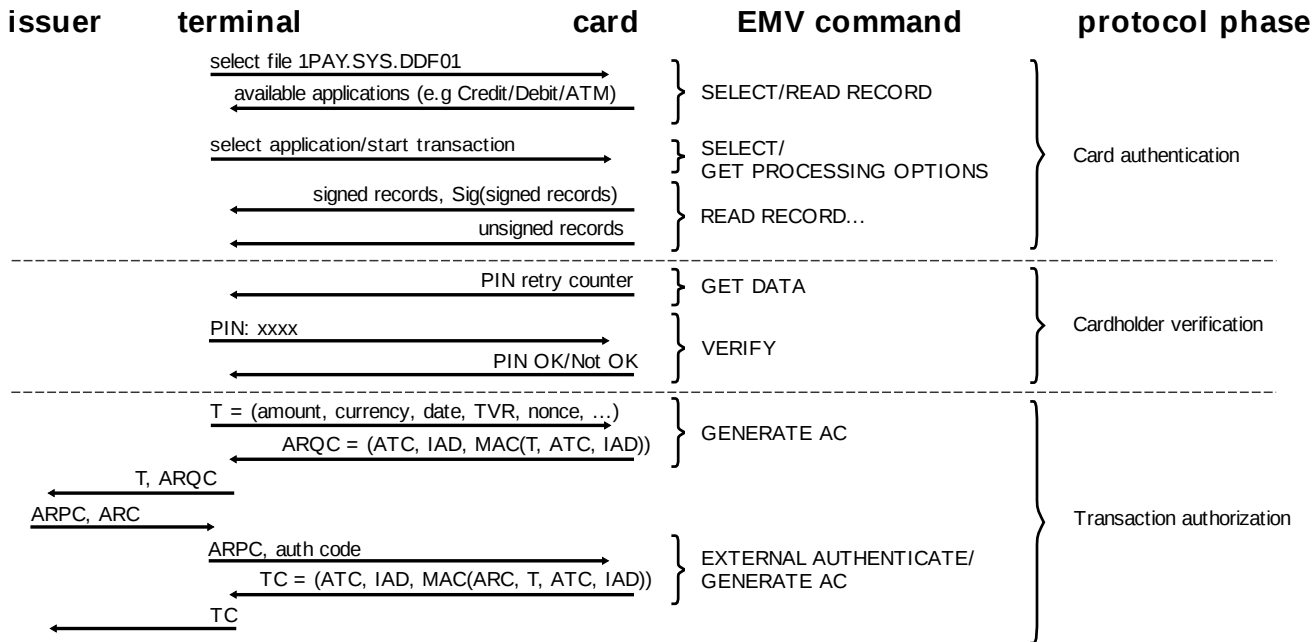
issuer terminal card EMV command protocol phase

select file 1PAY.SYS.DDF01

available applications (e.g Credit/Debit/ATM)

SELECT/READ RECORD

select application/start transaction

SELECT/
GET PROCESSING OPTIONS

Card authentication

signed records, Sig(signed records)

unsigned records

READ RECORD...

PIN retry counter

GET DATA

PIN: xxxx

PIN OK/Not OK

VERIFY

Cardholder verification

T = (amount, currency, date, TVR, nonce, ...)

ARQC = (ATC, IAD, MAC(T, ATC, IAD))

GENERATE AC

T, ARQC

ARPC, ARC

Transaction authorization

ARPC, auth code

TC = (ATC, IAD, MAC(ARC, T, ATC, IAD))

EXTERNAL AUTHENTICATE/
GENERATE AC

TC